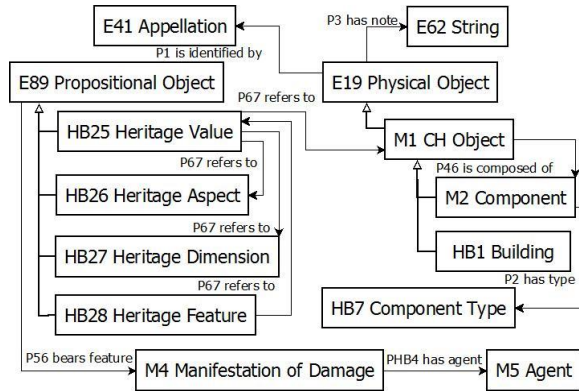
E41 Appellation

P3 has note

E62 String

P1 is identified by

E89 Propositional Object

E19 Physical Object

P67 refers to

HB25 Heritage Value

M1 CH Object

P67 refers to

P46 is composed of

HB26 Heritage Aspect

M2 Component

P67 refers to

HB27 Heritage Dimension

HB1 Building

P67 refers to

P2 has type

HB28 Heritage Feature

HB7 Component Type

P56 bears feature

M4 Manifestation of Damage

PHB4 has agent

M5 Agent